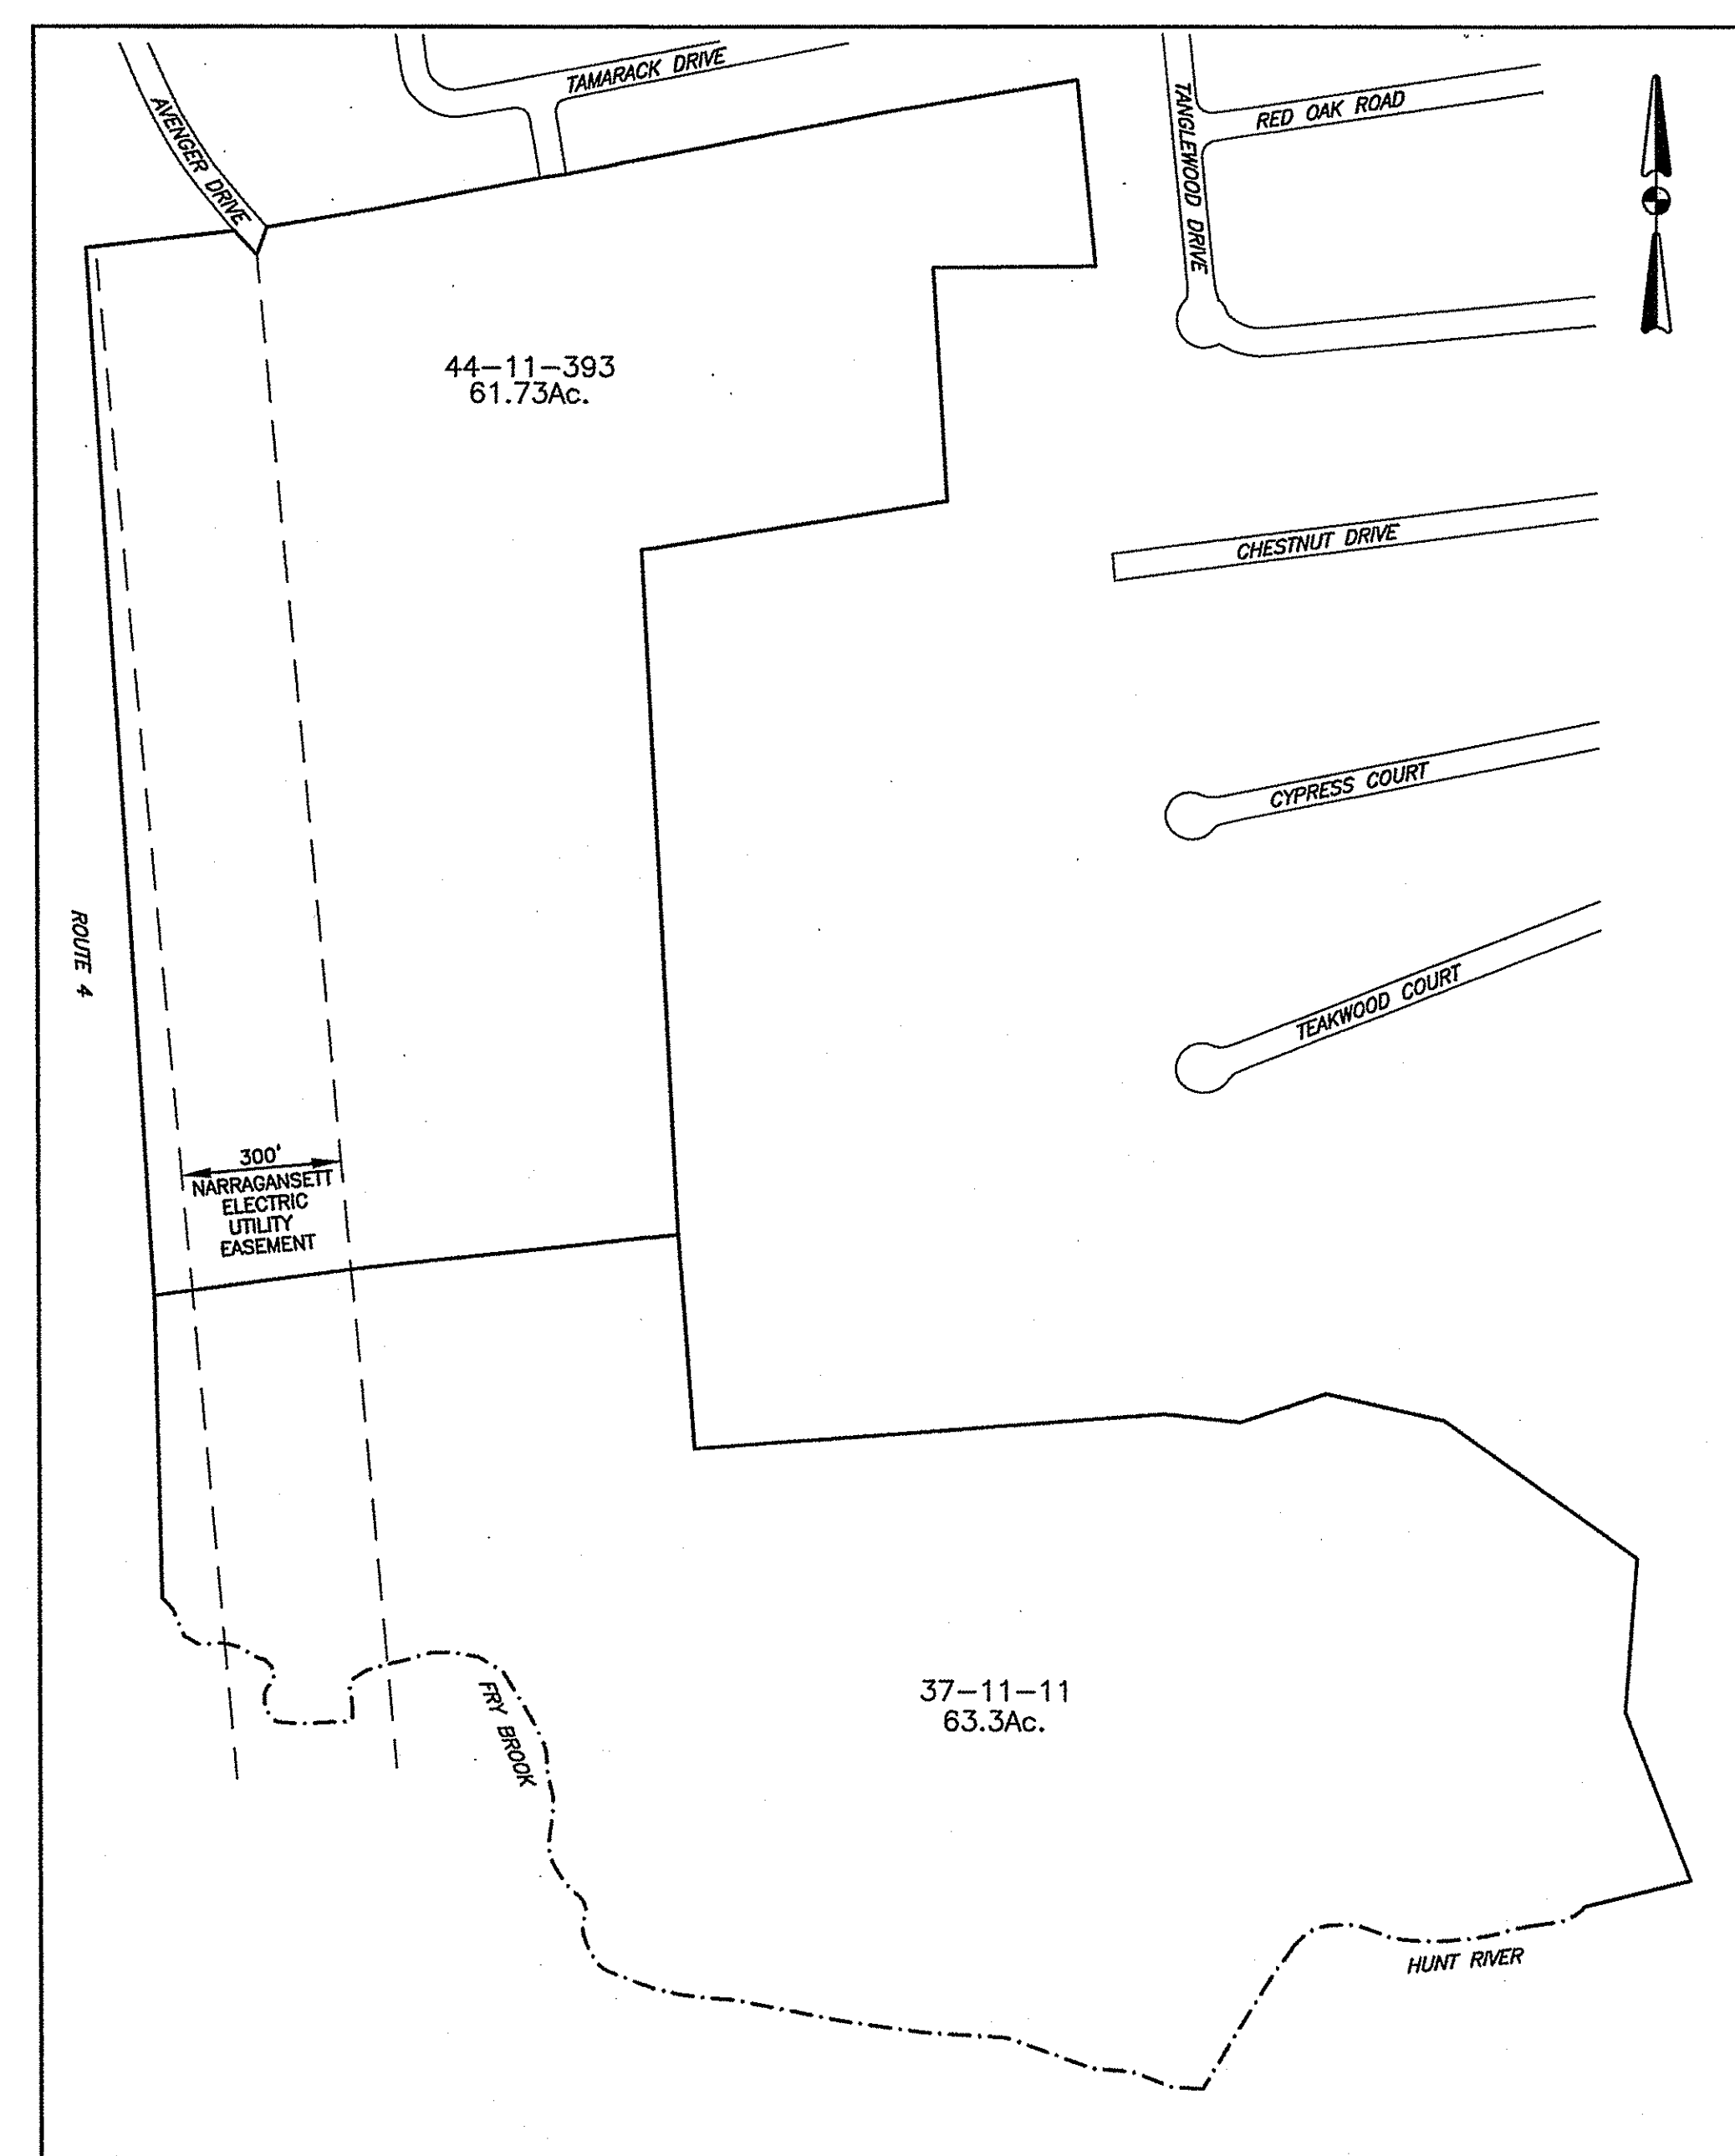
AVENGER DRIVE

TAMARACK DRIVE

TANGLEWOOD DRIVE

RED OAK ROAD

44–11–393
61.73Ac.

CHESTNUT DRIVE

CYPRESS COURT

ROUTE 4

TEAKWOOD COURT

300'
NARRAGANSETT
ELECTRIC
UTILITY
EASEMENT

FRY BROOK

37–11–11
63.3Ac.

HUNT RIVER